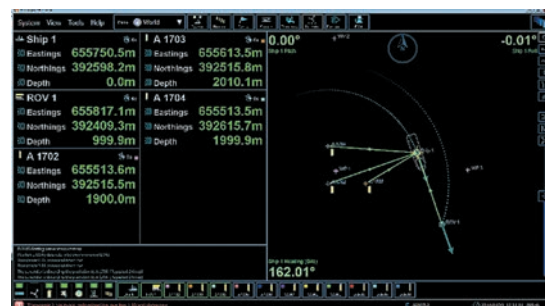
System View Tools Help World

Ship 1
Eastings 655750.5m
Northings 392598.2m
Depth 0.0m

A 1703
Eastings 655613.5m
Northings 392515.8m
Depth 2010.1m

ROV 1
Eastings 655817.1m
Northings 392409.3m
Depth 999.9m

A 1704
Eastings 655513.5m
Northings 392615.7m
Depth 1999.9m

A 1702
Eastings 655513.6m
Northings 392515.5m
Depth 1900.0m

0.00°
Ship 1 Pitch

-0.01°
Ship 1 Roll

Ship 1

Ship 1 Heading (Gyro)
162.01°

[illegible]